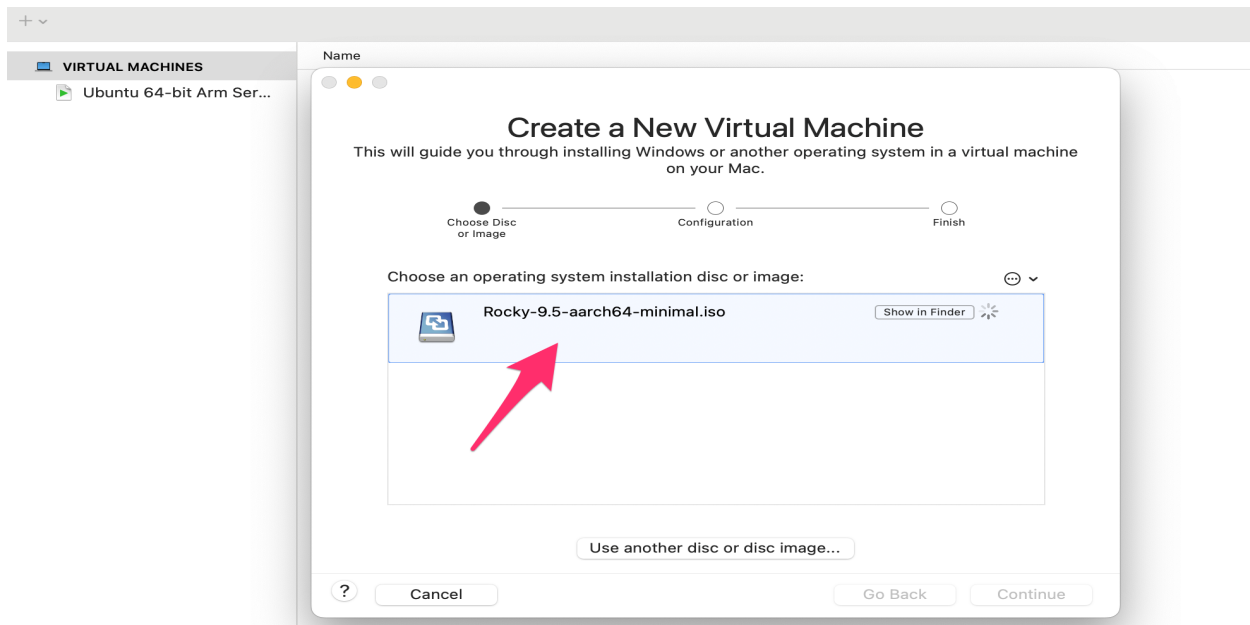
+ ⌄

VIRTUAL MACHINES

Ubuntu 64-bit Arm Ser...

Name

Create a New Virtual Machine

This will guide you through installing Windows or another operating system in a virtual machine on your Mac.

Choose Disc or Image

Configuration

Finish

Choose an operating system installation disc or image:

Rocky-9.5-aarch64-minimal.iso

Show in Finder

Use another disc or disc image...

?

Cancel

Go Back

Continue